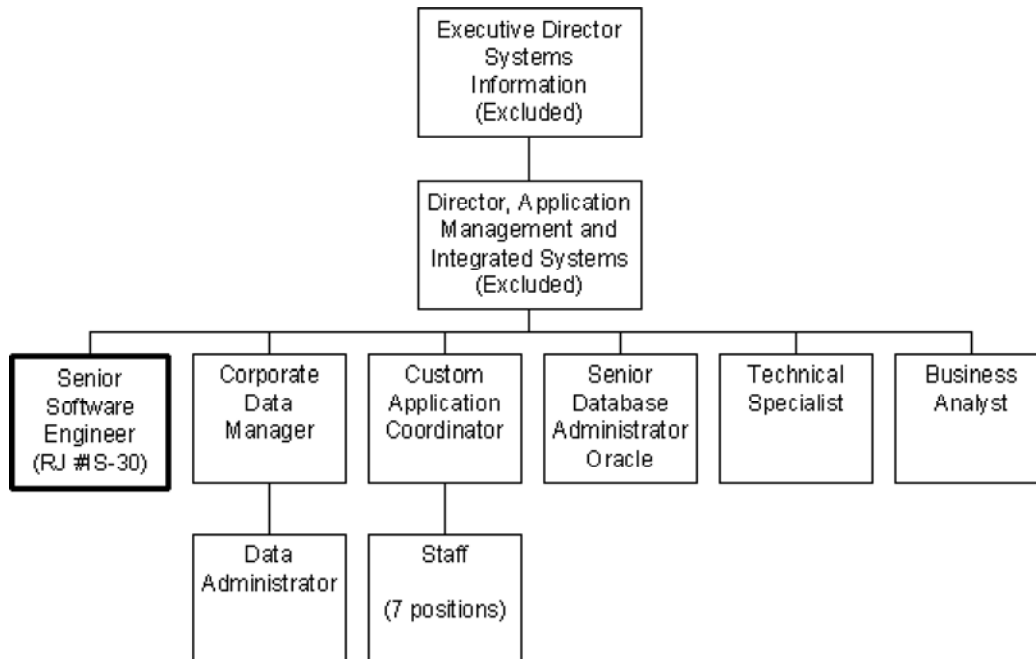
Executive Director Systems Information (Excluded)

Director, Application Management and Integrated Systems (Excluded)

Senior Software Engineer (RJ #IS-30)

Corporate Data Manager

Custom Application Coordinator

Senior Database Administrator Oracle

Technical Specialist

Business Analyst

Data Administrator

Staff

(7 positions)